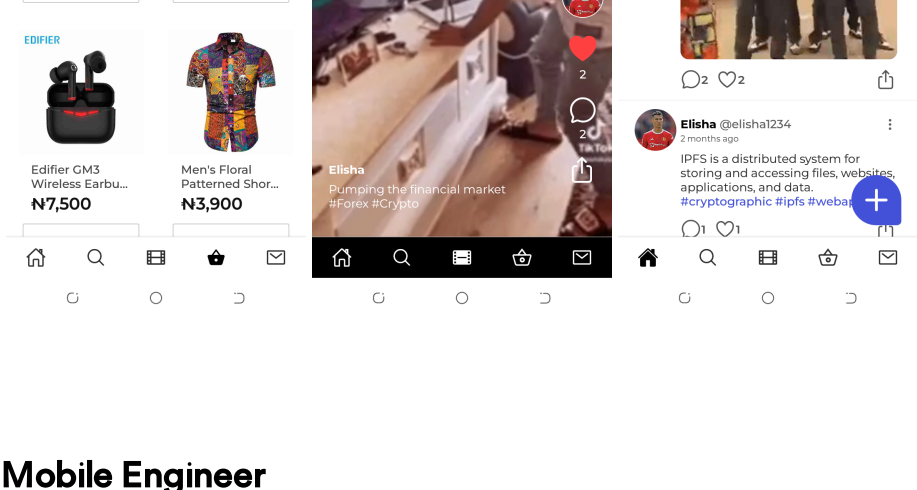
EDIFIER

Edifier GM3 Wireless Earbu...
₦7,500

Men's Floral Patterned Shor...
₦3,900

2

2

TikTok

Elisha
Pumping the financial market
#Forex #Crypto

2 2

Elisha @elisha1234
2 months ago
IPFS is a distributed system for storing and accessing files, websites, applications, and data.
#cryptographic #ipfs #webap

1 1

Mobile Engineer